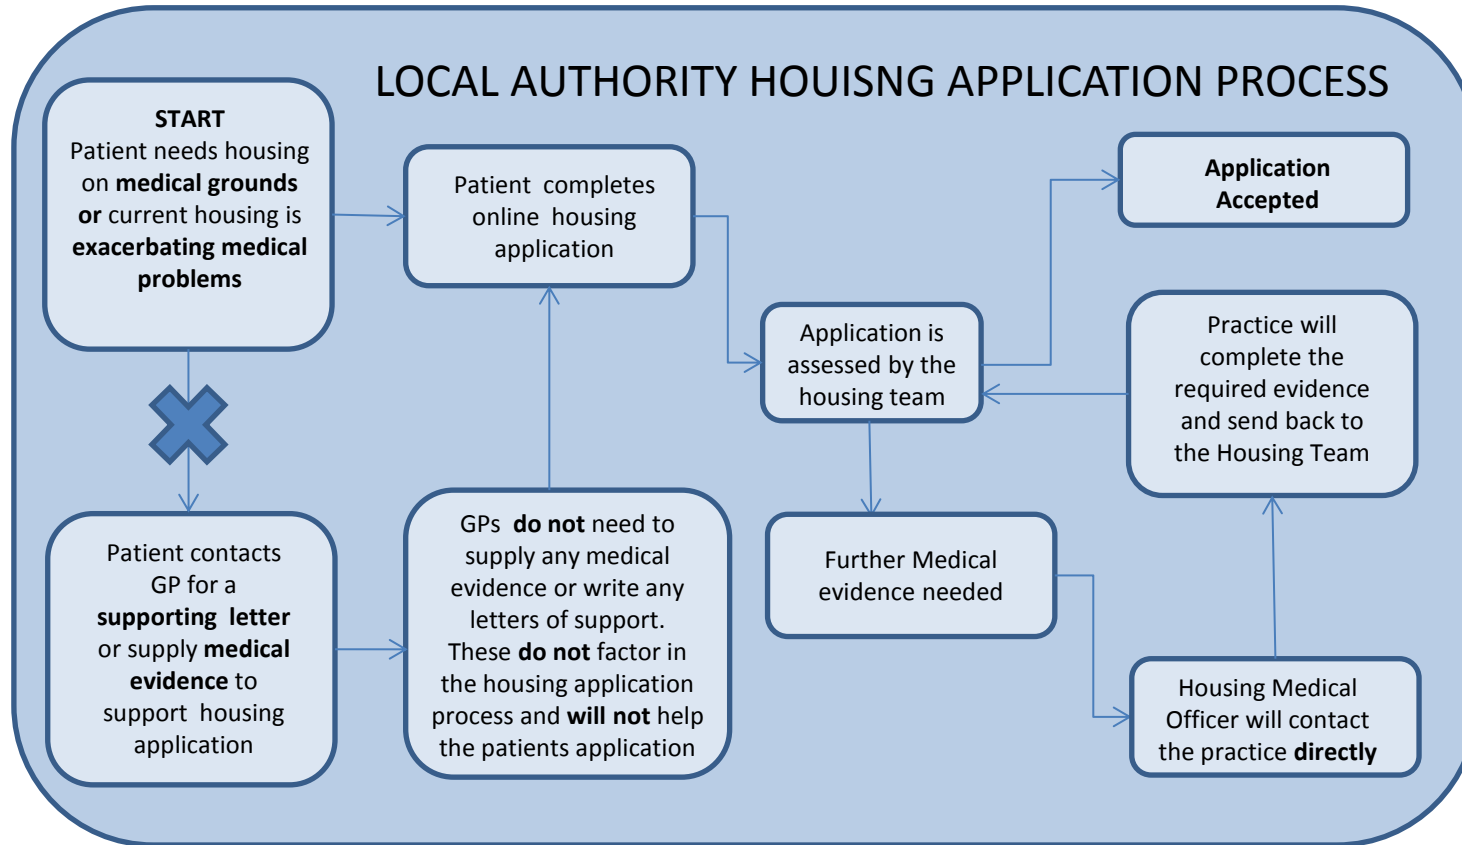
LOCAL AUTHORITY HOUISNG APPLICATION PROCESS

START
Patient needs housing on medical grounds or current housing is exacerbating medical problems

Patient completes online housing application

Application is assessed by the housing team

Application Accepted

Practice will complete the required evidence and send back to the Housing Team

Patient contacts GP for a supporting letter or supply medical evidence to support housing application

GPs do not need to supply any medical evidence or write any letters of support. These do not factor in the housing application process and will not help the patients application

Further Medical evidence needed

Housing Medical Officer will contact the practice directly